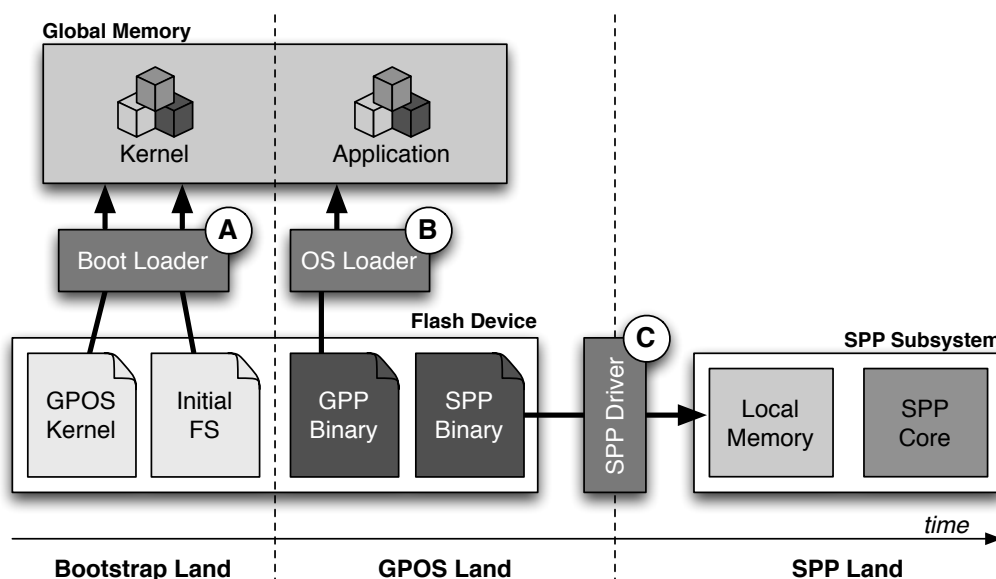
Global Memory

Kernel

Application

Boot Loader

A

OS Loader

B

Flash Device

GPOS Kernel

Initial FS

GPP Binary

SPP Binary

C

SPP Driver

SPP Subsystem

Local Memory

SPP Core

time

Bootstrap Land

GPOS Land

SPP Land